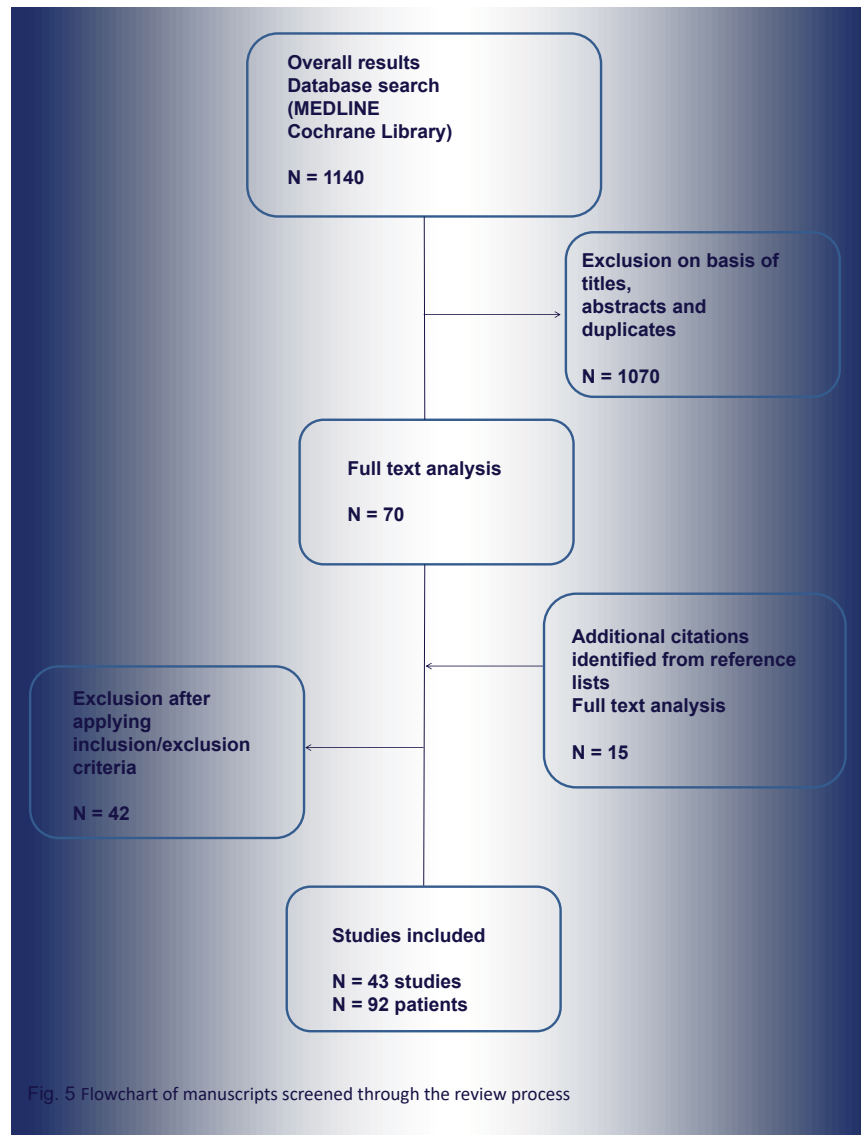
Overall results
Database search
(MEDLINE
Cochrane Library)

N = 1140

Exclusion on basis of titles,
abstracts and duplicates

N = 1070

Full text analysis

N = 70

Additional citations identified from reference lists
Full text analysis

N = 15

Exclusion after applying inclusion/exclusion criteria

N = 42

Studies included

N = 43 studies
N = 92 patients

Fig. 5 Flowchart of manuscripts screened through the review process